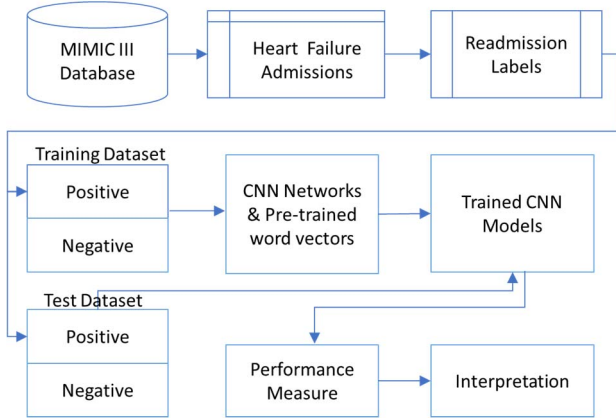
MIMIC III Database

Heart Failure Admissions

Readmission Labels

Training Dataset

Positive

Negative

CNN Networks & Pre-trained word vectors

Trained CNN Models

Test Dataset

Positive

Negative

Performance Measure

Interpretation